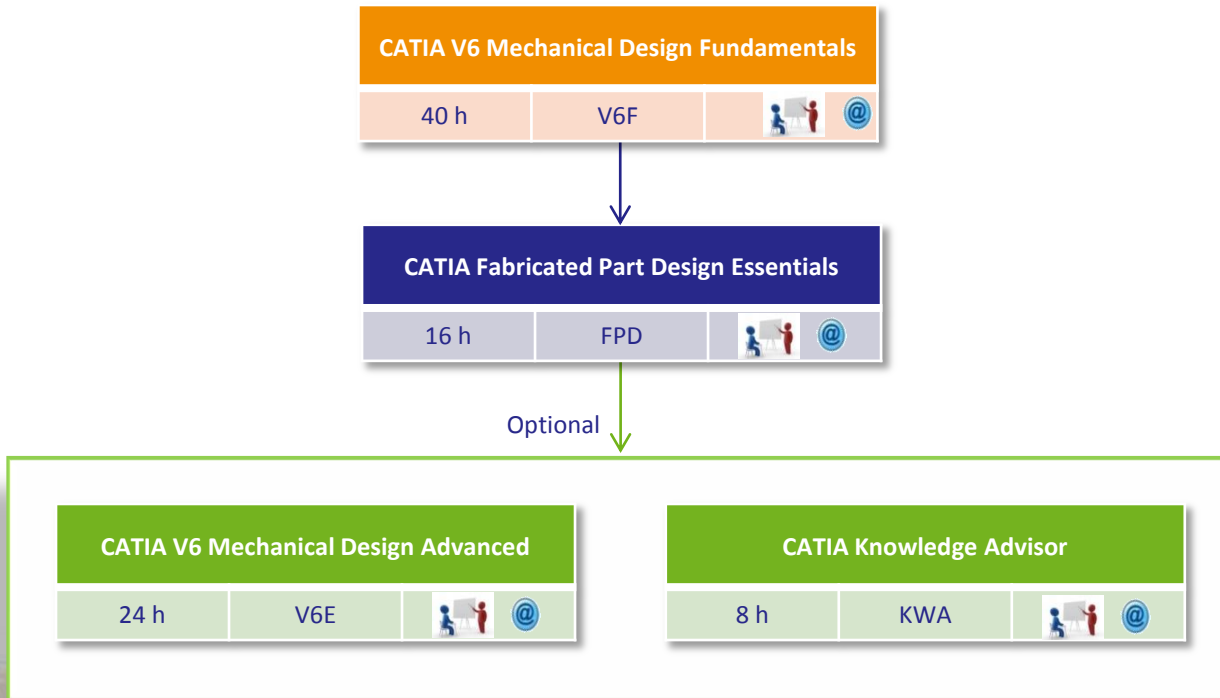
CATIA V6 Mechanical Design Fundamentals

| 40 h | V6F | @ |
|---|---|---|

CATIA Fabricated Part Design Essentials

| 16 h | FPD | @ |
|---|---|---|

Optional

CATIA V6 Mechanical Design Advanced

| 24 h | V6E | @ |
|---|---|---|

CATIA Knowledge Advisor

| 8 h | KWA | @ |
|---|---|---|